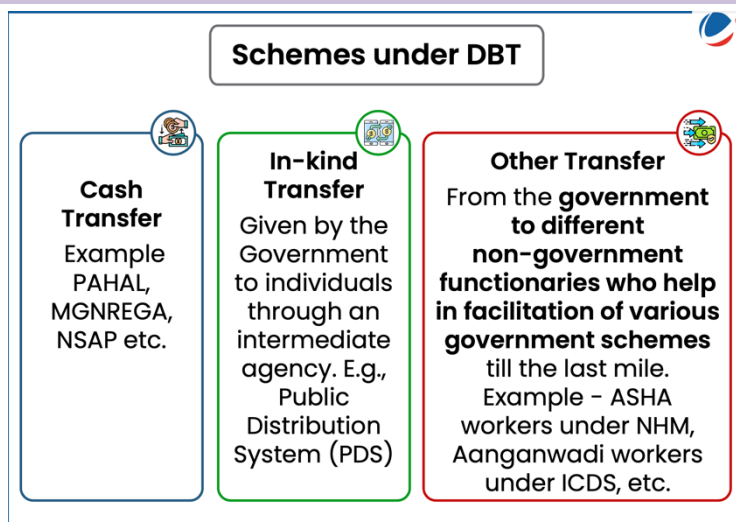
Schemes under DBT

Cash Transfer

Example PAHAL, MGNREGA, NSAP etc.

In-kind Transfer

Given by the Government to individuals through an intermediate agency. E.g., Public Distribution System (PDS)

Other Transfer

From the government to different non-government functionaries who help in facilitation of various government schemes till the last mile. Example - ASHA workers under NHM, Aanganwadi workers under ICDS, etc.